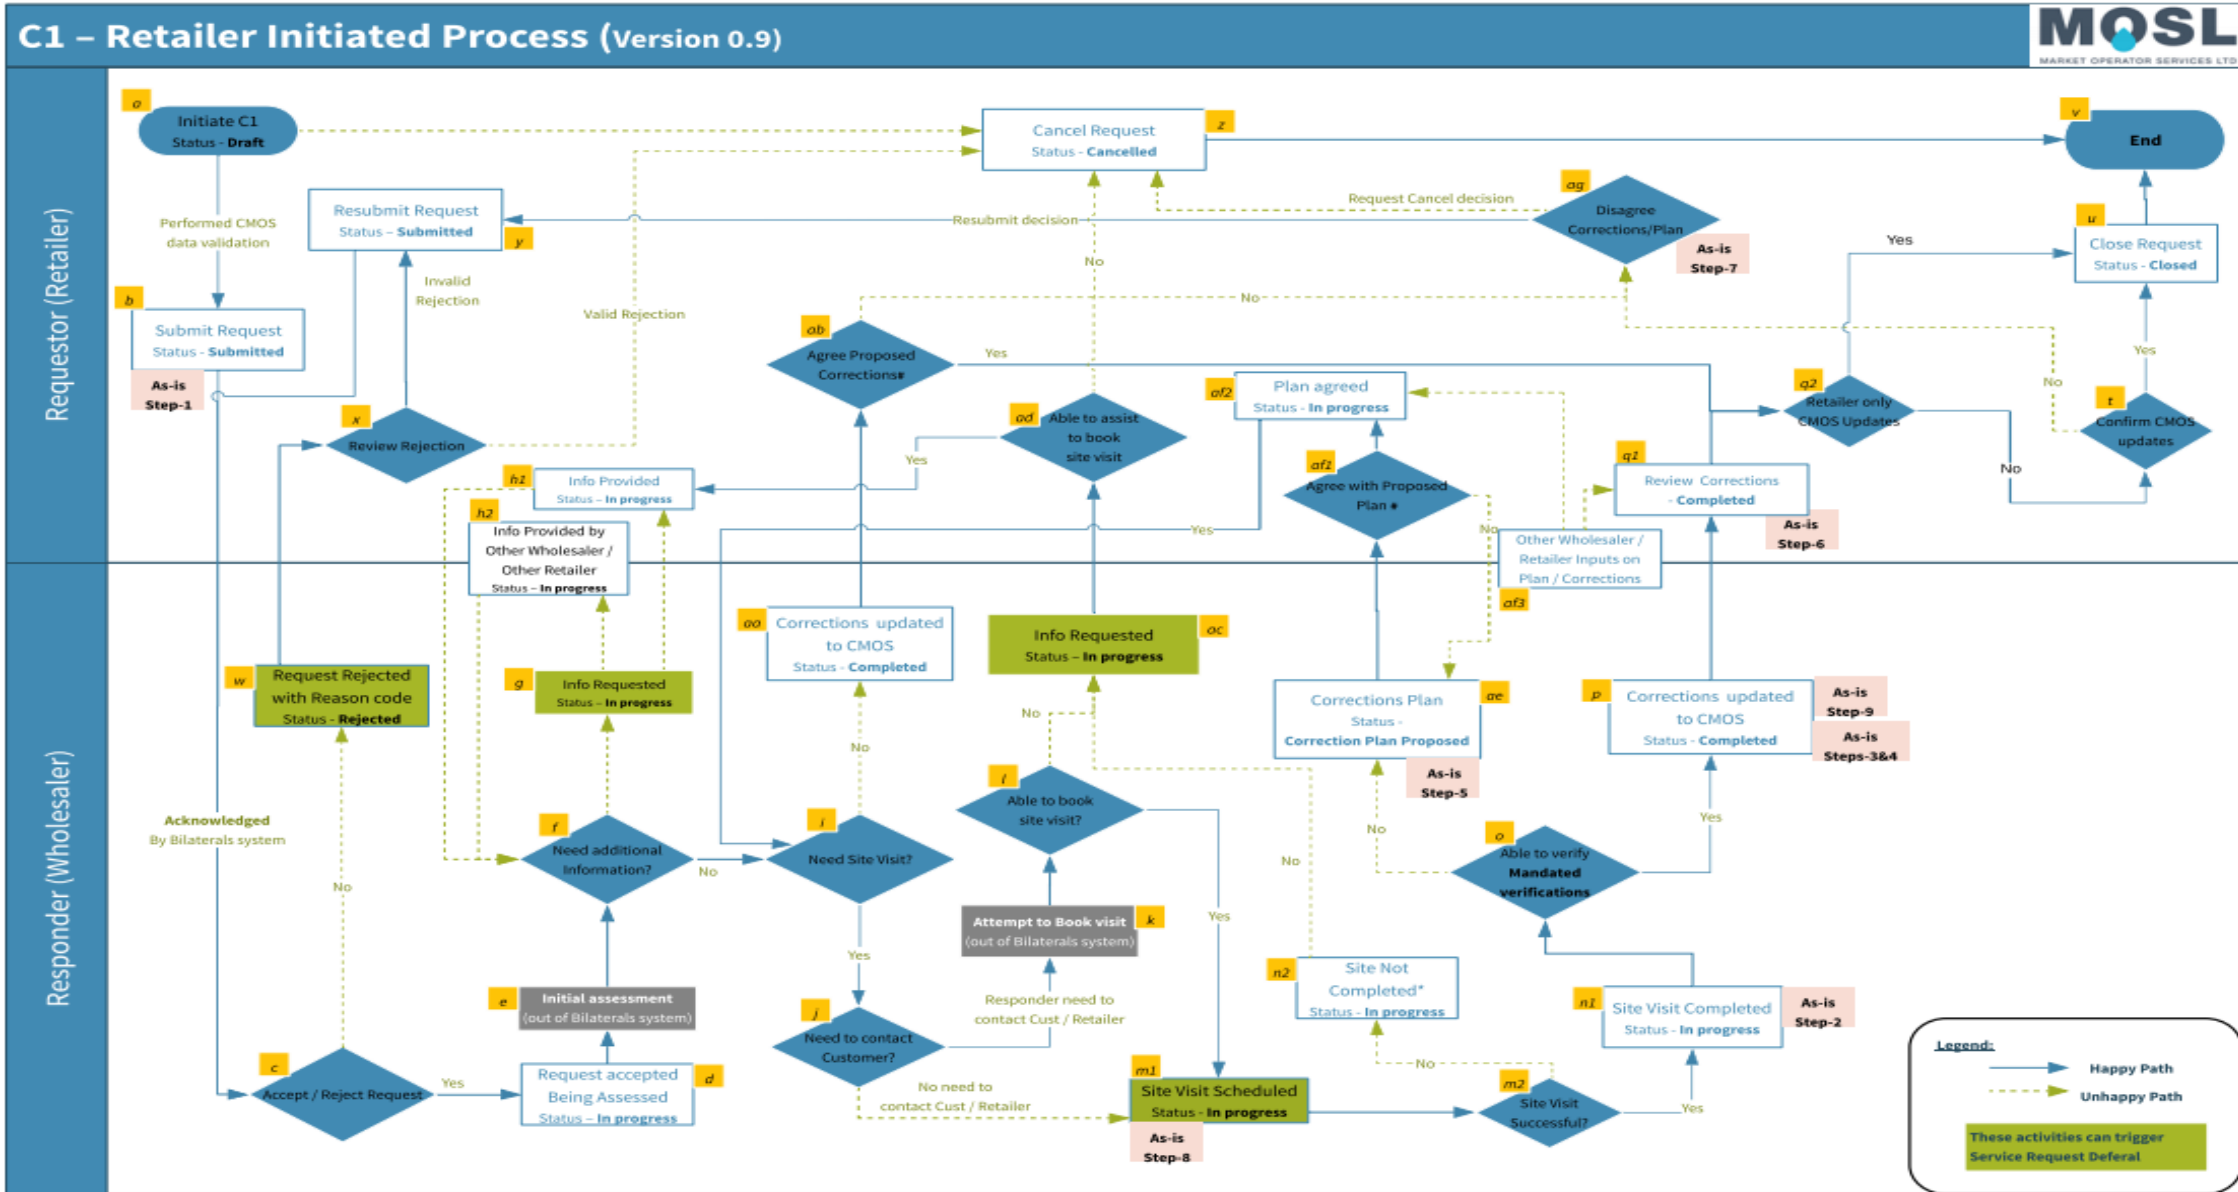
C1 – Retailer Initiated Process (Version 0.9)

MOSL
MARKET OPERATOR SERVICES LTD

Requestor (Retailer)

Responder (Wholesaler)

a
Initiate C1
Status - Draft

Performed CMOS data validation

b
Submit Request
Status - Submitted

As-is Step-1

Resubmit Request
Status – Submitted
y

Invalid Rejection

Valid Rejection

x
Review Rejection

z
Cancel Request
Status - Cancelled

Resubmit decision

No

Request Cancel decision

ag
Disagree Corrections/Plan

As-is Step-7

v
End

u
Close Request
Status - Closed

Yes

No

ab
Agree Proposed Corrections#

Yes

ad
Able to assist to book site visit

Yes

h1
Info Provided
Status – In progress

h2
Info Provided by Other Wholesaler / Other Retailer
Status – In progress

af2
Plan agreed
Status - In progress

af1
Agree with Proposed Plan ●

Yes

No

Other Wholesaler / Retailer Inputs on Plan / Corrections

af3

q1
Review Corrections - Completed

As-is Step-6

q2
Retailer only CMOS Updates

No

t
Confirm CMOS updates

Yes

No

w
Request Rejected with Reason code
Status - Rejected

Acknowledged By Bilaterals system

No

g
Info Requested
Status – In progress

aa
Corrections updated to CMOS
Status - Completed

No

oc
Info Requested
Status – In progress

No

ae
Corrections Plan
Status - Correction Plan Proposed

As-is Step-5

p
Corrections updated to CMOS
Status - Completed

As-is Step-9

As-is Steps-3&4

f
Need additional information?

No

i
Need Site Visit?

Yes

l
Able to book site visit?

Yes

No

No

o
Able to verify Mandated verifications

Yes

k
Attempt to Book visit (out of Bilaterals system)

Responder need to contact Cust / Retailer

e
Initial assessment (out of Bilaterals system)

j
Need to contact Customer?

No need to contact Cust / Retailer

n2
Site Not Completed*
Status - In progress

n1
Site Visit Completed
Status - In progress

As-is Step-2

c
Accept / Reject Request

Yes

d
Request accepted Being Assessed
Status – In progress

m1
Site Visit Scheduled
Status - In progress

As-is Step-8

No

m2
Site Visit Successful?

Yes

Legend:
Happy Path
Unhappy Path
These activities can trigger Service Request Deferal